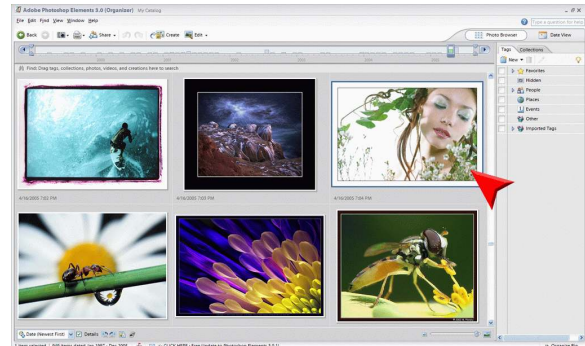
Adobe Photoshop Elements 3.0 (Organizer) My Catalog

File Edit Find View Window Help

Type a question for help

Back Share Create Edit

Photo Browser Date View

Find: Drag tags, collections, photos, videos, and creations here to search

Tags Collections

New

Favorites
Hidden
People
Places
Events
Other
Imported Tags

4/16/2005 7:03 PM
4/16/2005 7:03 PM
4/16/2005 7:04 PM

Date (Newest First) Details

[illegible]